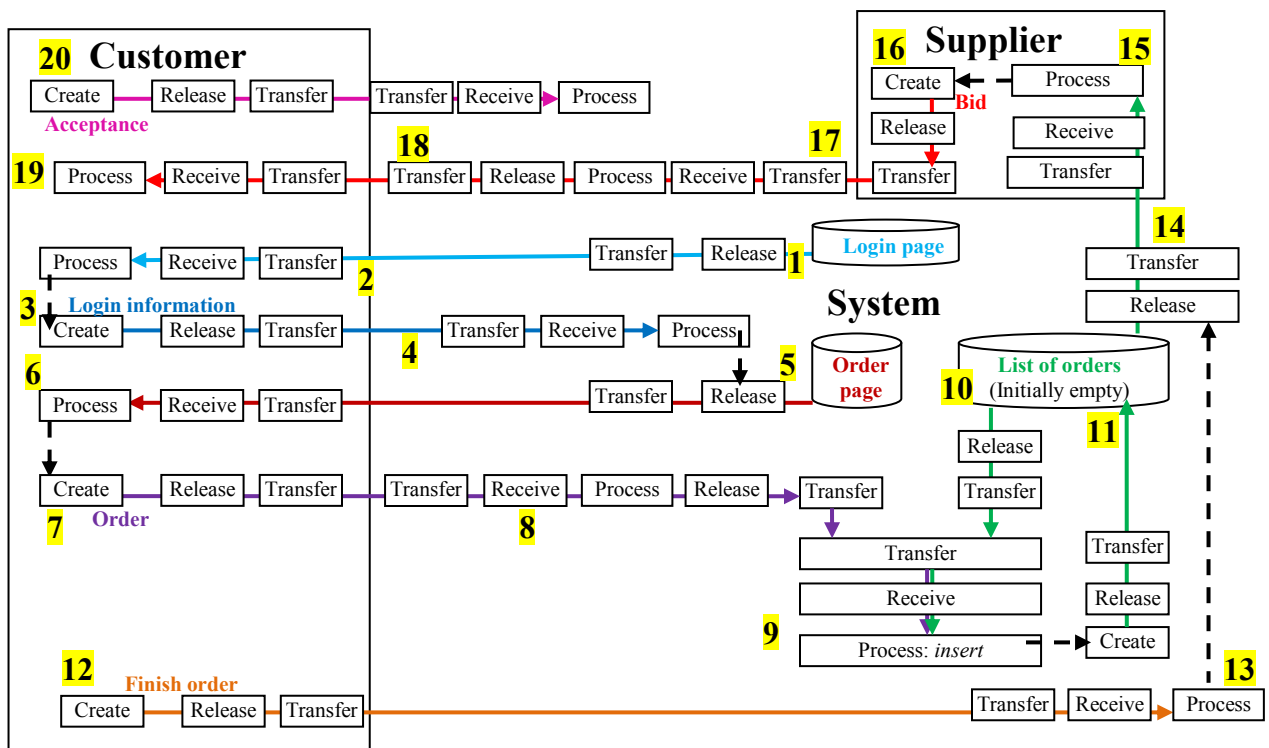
20 Customer
Create Release Transfer Transfer Receive Process
Acceptance

16 Supplier 15
Create Process
Bid
Release Receive
Transfer Transfer

19 Process Receive Transfer 18 Transfer Release Process Receive Transfer 17

Process Receive Transfer Transfer Release 1 Login page
2
14
Transfer
3 Login information
System
Release
Create Release Transfer Transfer Receive Process
4
5
Order page
List of orders
(Initially empty)
10
6 Process Receive Transfer Transfer Release
11
Release
Transfer
Create Release Transfer Transfer Receive Process Release Transfer
7 Order
8
Transfer
Transfer
Receive
Release
9 Process: insert
Create
12 Finish order
13
Create Release Transfer Transfer Receive Process